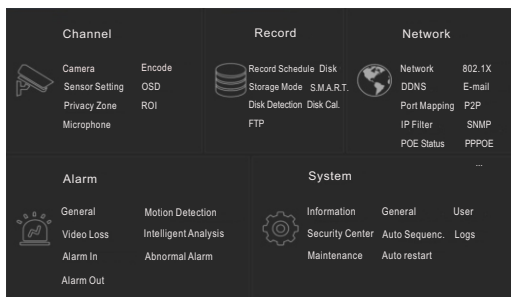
Channel

Camera
Encode
Sensor Setting
OSD
Privacy Zone
ROI
Microphone

Record

Record Schedule
Disk
Storage Mode
S.M.A.R.T.
Disk Detection
Disk Cal.
FTP

Network

Network
802.1X
DDNS
E-mail
Port Mapping
P2P
IP Filter
SNMP
POE Status
PPPOE
...

Alarm

General
Motion Detection
Video Loss
Intelligent Analysis
Alarm In
Abnormal Alarm
Alarm Out

System

Information
General
User
Security Center
Auto Sequenc.
Logs
Maintenance
Auto restart